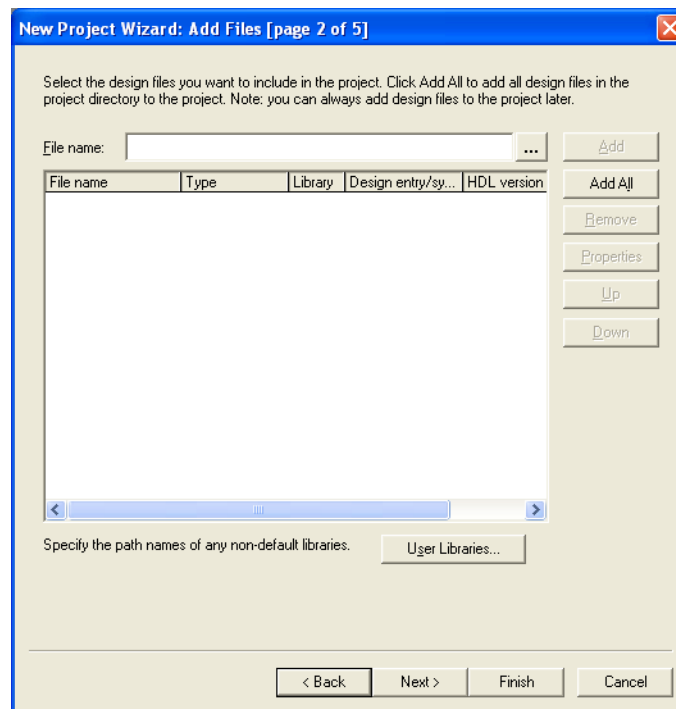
New Project Wizard: Add Files [page 2 of 5]

Select the design files you want to include in the project. Click Add All to add all design files in the project directory to the project. Note: you can always add design files to the project later.

File name: ...

Add
Add All
Remove
Properties
Up
Down

| File name | Type | Library | Design entry/sy... | HDL version |
|---|---|---|---|---|

Specify the path names of any non-default libraries.

User Libraries...

< Back
Next >
Finish
Cancel